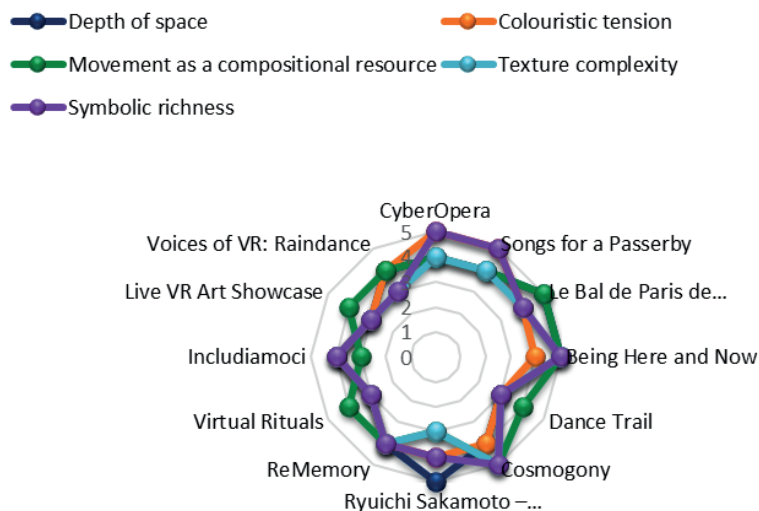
Depth of space
Colouristic tension
Movement as a compositional resource
Texture complexity
Symbolic richness

CyberOpera
Songs for a Passerby
Le Bal de Paris de...
Being Here and Now
Dance Trail
Cosmogony
Ryuichi Sakamoto –...
ReMemory
Virtual Rituals
Includiamoci
Live VR Art Showcase
Voices of VR: Raindance

5
4
3
2
1
0